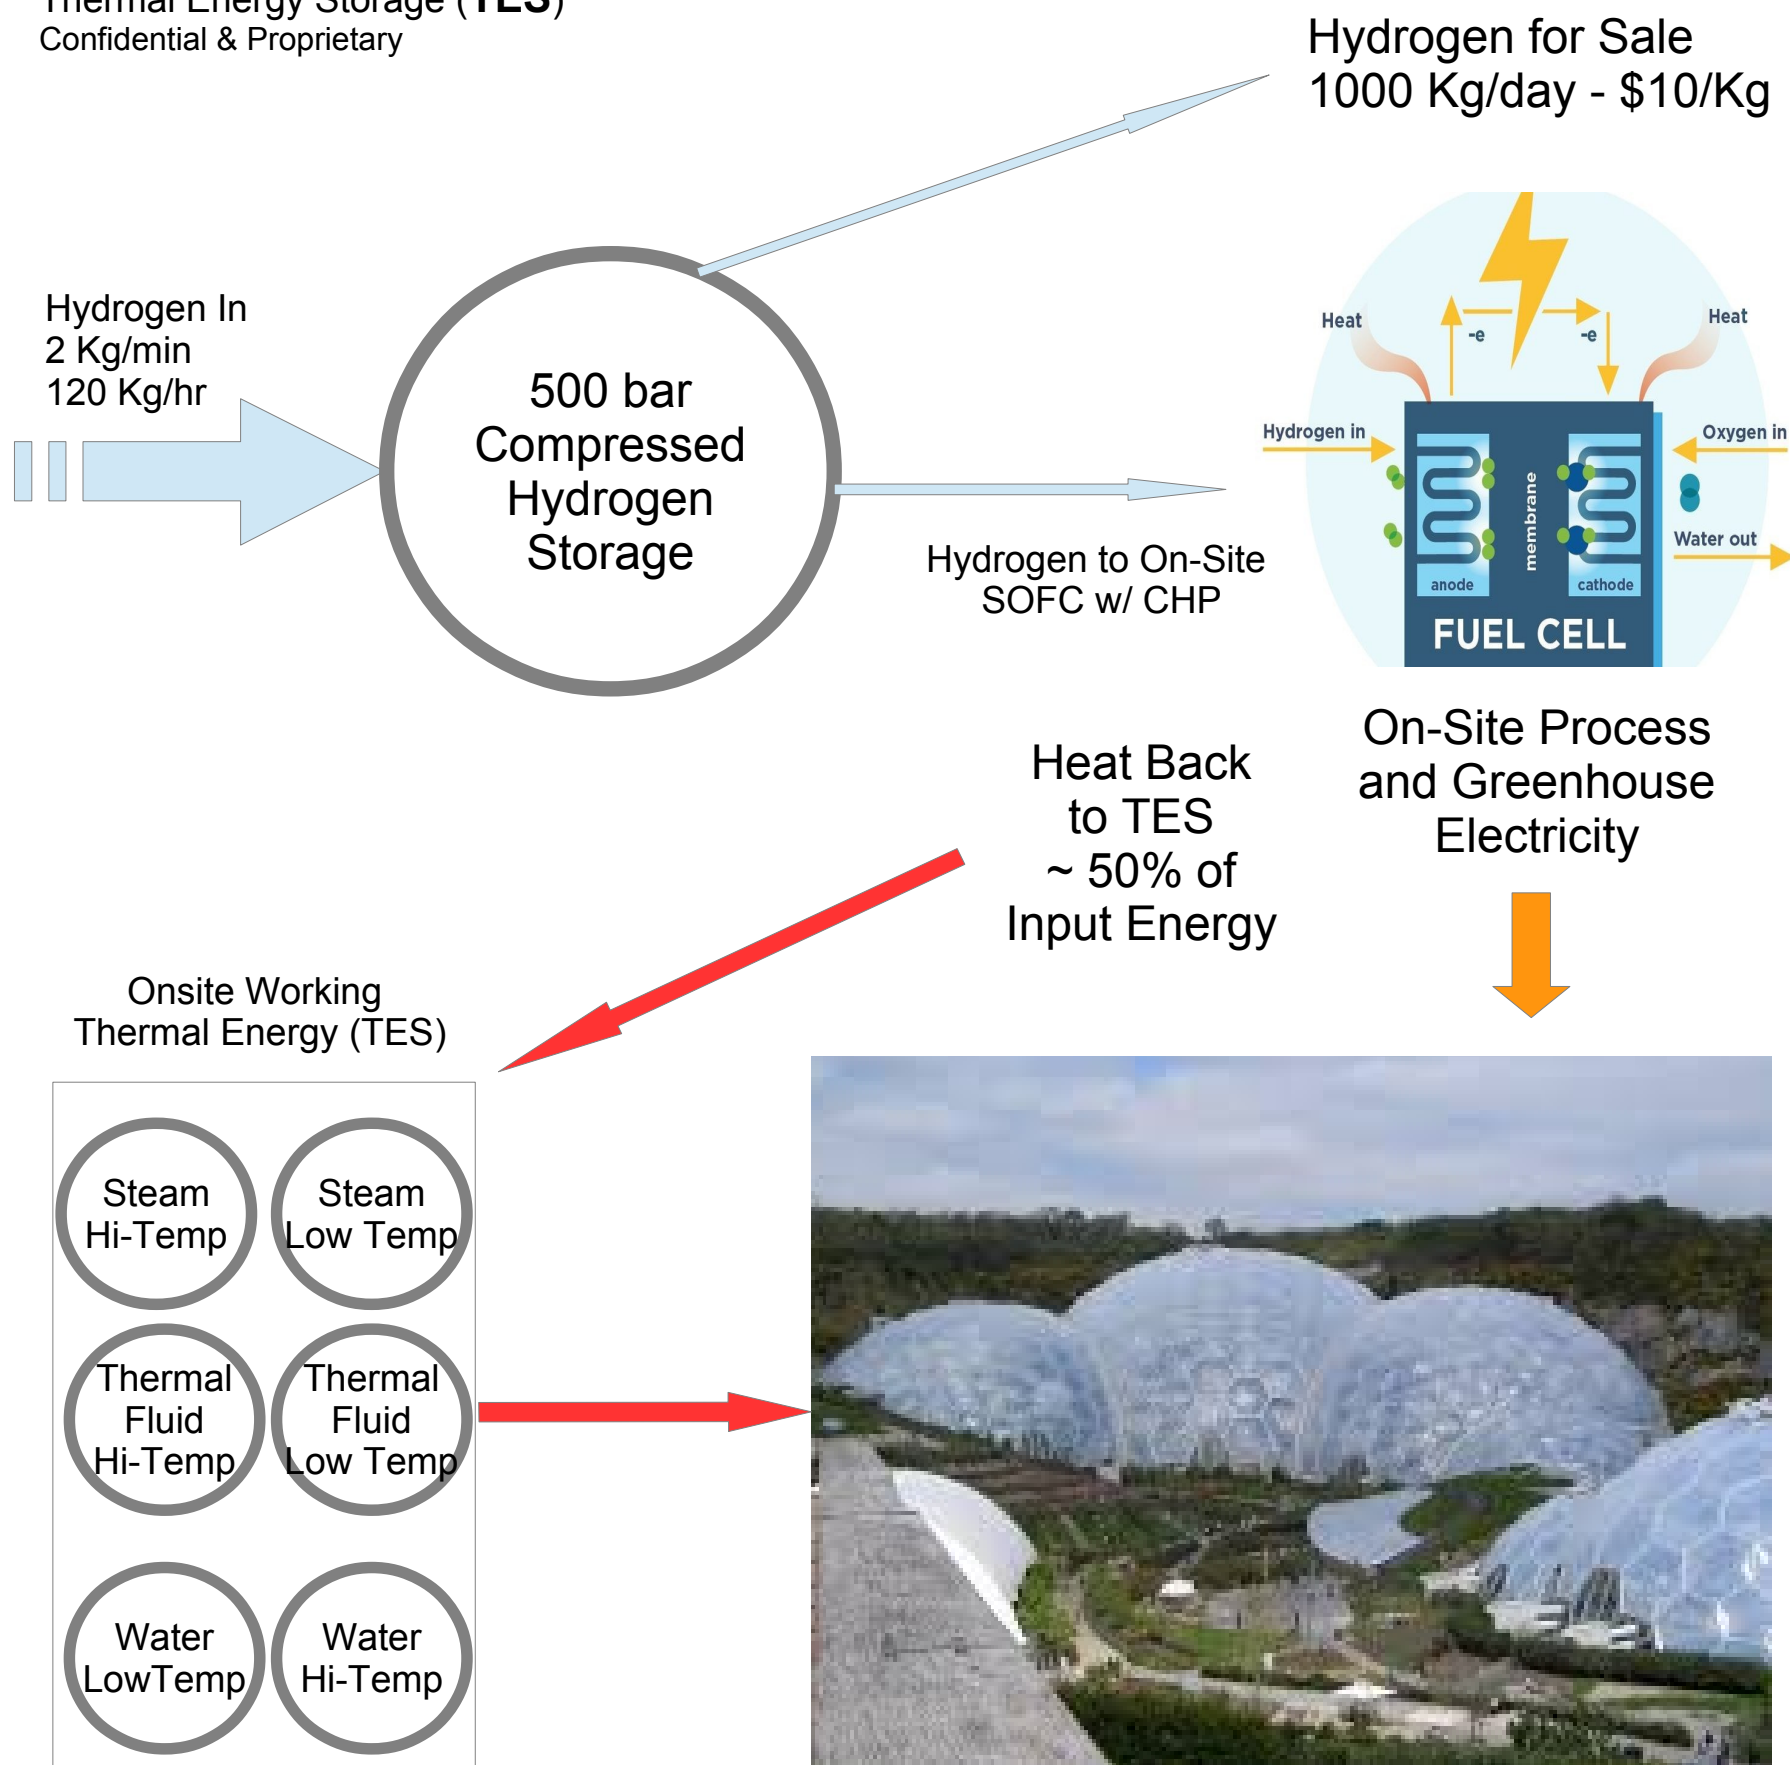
Thermal Energy Storage (TES)
Confidential & Proprietary

Hydrogen for Sale
1000 Kg/day - $10/Kg

Hydrogen In
2 Kg/min
120 Kg/hr

500 bar Compressed Hydrogen Storage

Heat
-e
-e
Heat
Hydrogen in
Oxygen in
Water out
membrane
anode
cathode
FUEL CELL

Hydrogen to On-Site SOFC w/ CHP

On-Site Process and Greenhouse Electricity

Heat Back to TES ~ 50% of Input Energy

Onsite Working Thermal Energy (TES)

Steam Hi-Temp
Steam Low Temp
Thermal Fluid Hi-Temp
Thermal Fluid Low Temp
Water LowTemp
Water Hi-Temp